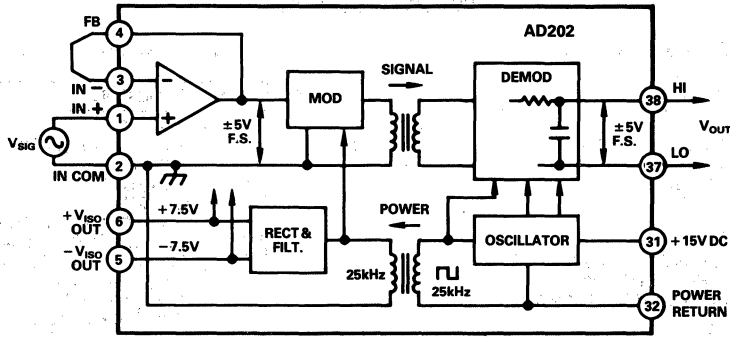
AD202

FB
4
IN −
3
IN +
1
$V_{SIG}$
2
IN COM
$+V_{ISO}$ OUT
6
$-V_{ISO}$ OUT
5

−
+
±5V F.S.
MOD
SIGNAL
DEMOD
±5V F.S.
38 HI
$V_{OUT}$
37 LO

+7.5V
−7.5V
RECT & FILT.
POWER
25kHz
25kHz
OSCILLATOR
31 +15V DC
32 POWER RETURN